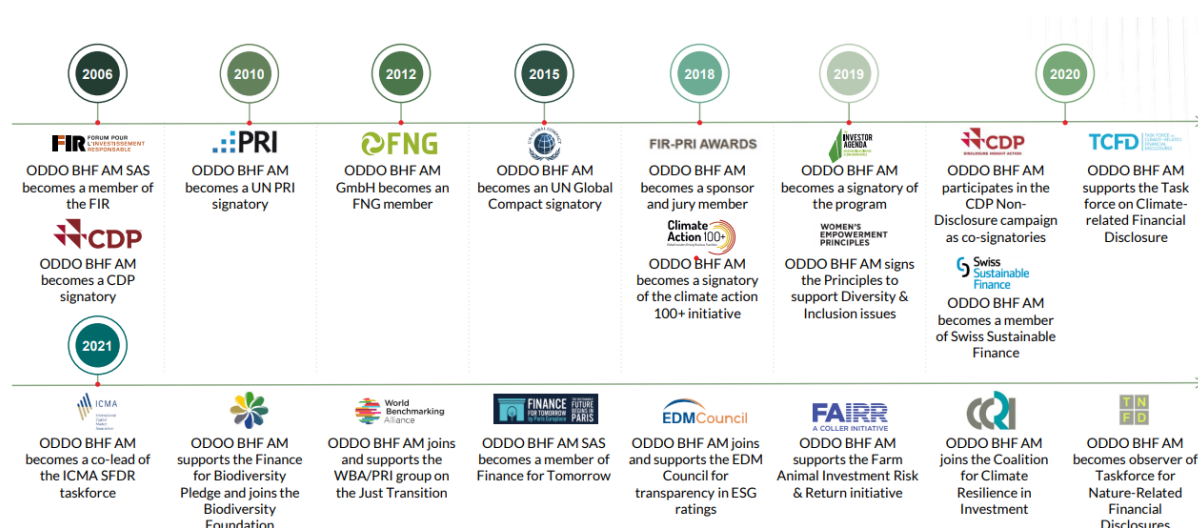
2006

FIR FORUM POUR L'INVESTISSEMENT RESPONSABLE

ODDO BHF AM SAS becomes a member of the FIR

CDP

ODDO BHF AM becomes a CDP signatory

2010

PRI

ODDO BHF AM becomes a UN PRI signatory

2012

FNG

ODDO BHF AM GmbH becomes an FNG member

2015

UN GLOBAL COMPACT

ODDO BHF AM becomes an UN Global Compact signatory

2018

FIR-PRI AWARDS

ODDO BHF AM becomes a sponsor and jury member

Climate Action 100+

ODDO BHF AM becomes a signatory of the climate action 100+ initiative

2019

INVESTOR AGENDA

ODDO BHF AM becomes a signatory of the program

WOMEN'S EMPOWERMENT PRINCIPLES

ODDO BHF AM signs the Principles to support Diversity & Inclusion issues

2020

CDP DISCLOSURE INSIGHT ACTION

ODDO BHF AM participates in the CDP Non-Disclosure campaign as co-signatories

Swiss Sustainable Finance

ODDO BHF AM becomes a member of Swiss Sustainable Finance

TCFD

ODDO BHF AM supports the Task force on Climate-related Financial Disclosure

2021

ICMA

ODDO BHF AM becomes a co-lead of the ICMA SFDR taskforce

ODOO BHF AM supports the Finance for Biodiversity Pledge and joins the Biodiversity Foundation

World Benchmarking Alliance

ODDO BHF AM joins and supports the WBA/PRI group on the Just Transition

FINANCE FOR TOMORROW / FUTURE BEGINS IN PARIS

ODDO BHF AM SAS becomes a member of Finance for Tomorrow

EDMCouncil

ODDO BHF AM joins and supports the EDM Council for transparency in ESG ratings

FAIRR A COLLER INITIATIVE

ODDO BHF AM supports the Farm Animal Investment Risk & Return initiative

CCRI

ODDO BHF AM joins the Coalition for Climate Resilience in Investment

TNFD

ODDO BHF AM becomes observer of Taskforce for Nature-Related Financial Disclosures